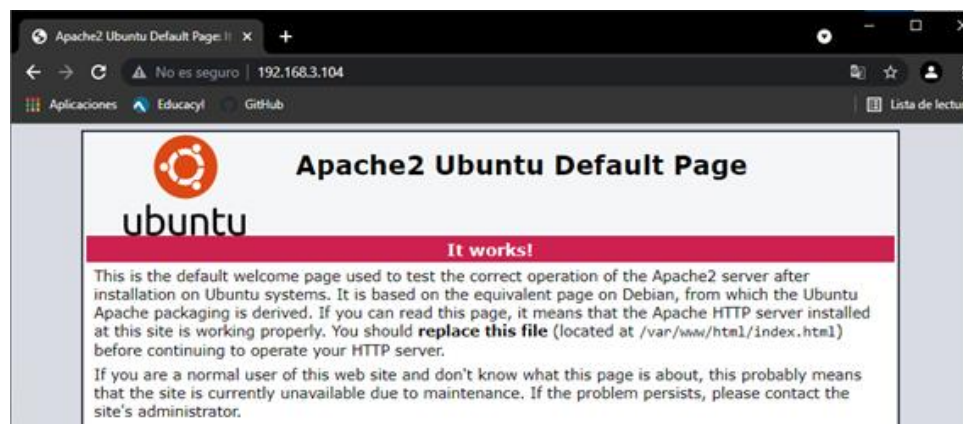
Apache2 Ubuntu Default Page: It ×
+
No es seguro | 192.168.3.104
Aplicaciones Educacyl GitHub
Lista de lectu

ubuntu

Apache2 Ubuntu Default Page

It works!

This is the default welcome page used to test the correct operation of the Apache2 server after installation on Ubuntu systems. It is based on the equivalent page on Debian, from which the Ubuntu Apache packaging is derived. If you can read this page, it means that the Apache HTTP server installed at this site is working properly. You should replace this file (located at /var/www/html/index.html) before continuing to operate your HTTP server.

If you are a normal user of this web site and don't know what this page is about, this probably means that the site is currently unavailable due to maintenance. If the problem persists, please contact the site's administrator.